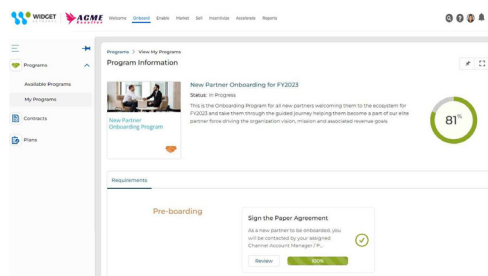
WIDGET ACME

Welcome Onboard Enable Market Sell Incentivize Accelerate Reports

Programs

Available Programs

My Programs

Contracts

Plans

Programs > View My Programs

Program Information

New Partner Onboarding Program

New Partner Onboarding for FY2023

Status: In Progress

This is the Onboarding Program for all new partners welcoming them to the ecosystem for FY2023 and take them through the guided journey helping them become a part of our elite partner force driving the organization vision, mission and associated revenue goals.

81%

Requirements

Pre-boarding

Sign the Paper Agreement

As a new partner to be onboarded, you will be contacted by your assigned Channel Account Manager / P...

Review

100%